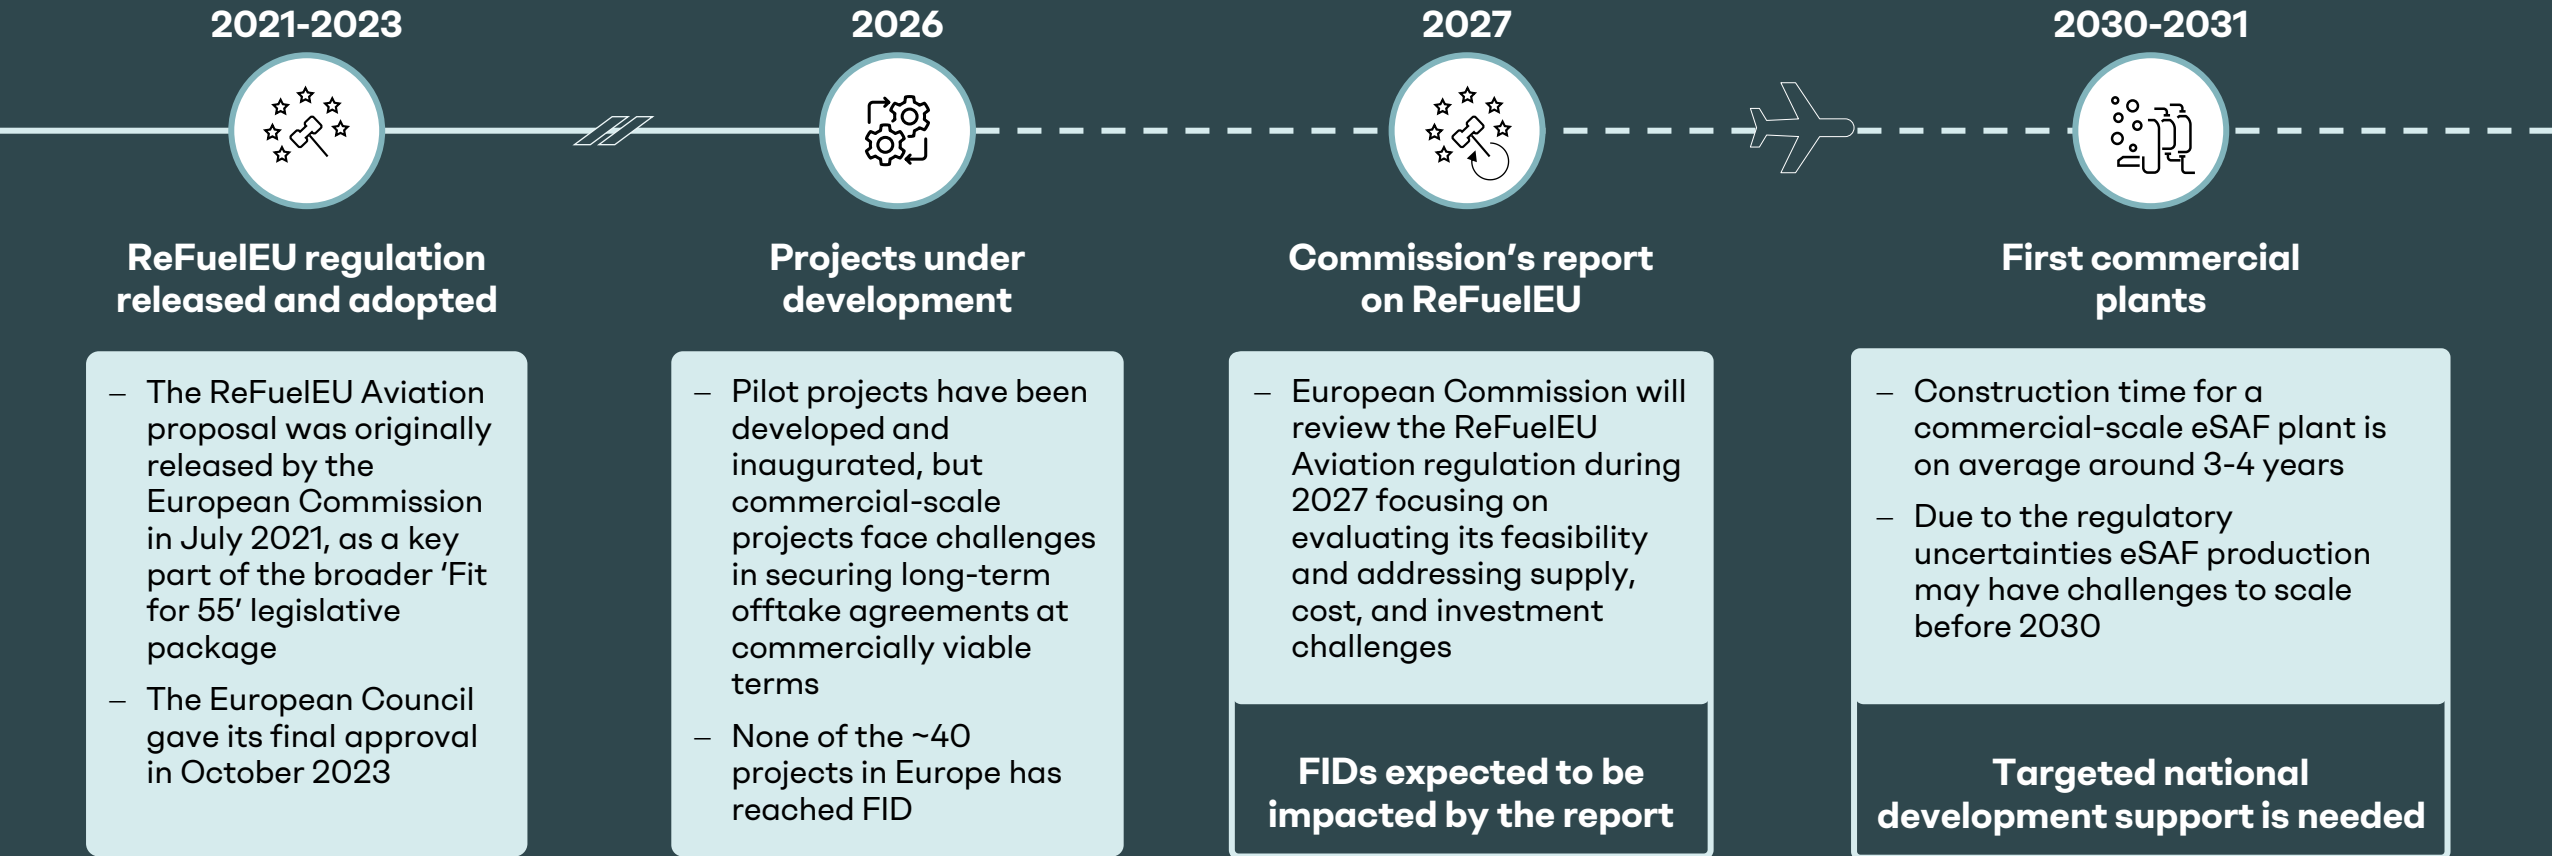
2021-2023

ReFuelEU regulation released and adopted

– The ReFuelEU Aviation proposal was originally released by the European Commission in July 2021, as a key part of the broader 'Fit for 55' legislative package

– The European Council gave its final approval in October 2023

2026

Projects under development

– Pilot projects have been developed and inaugurated, but commercial-scale projects face challenges in securing long-term offtake agreements at commercially viable terms

– None of the ~40 projects in Europe has reached FID

2027

Commission's report on ReFuelEU

– European Commission will review the ReFuelEU Aviation regulation during 2027 focusing on evaluating its feasibility and addressing supply, cost, and investment challenges

FIDs expected to be impacted by the report

2030-2031

First commercial plants

– Construction time for a commercial-scale eSAF plant is on average around 3-4 years

– Due to the regulatory uncertainties eSAF production may have challenges to scale before 2030

Targeted national development support is needed